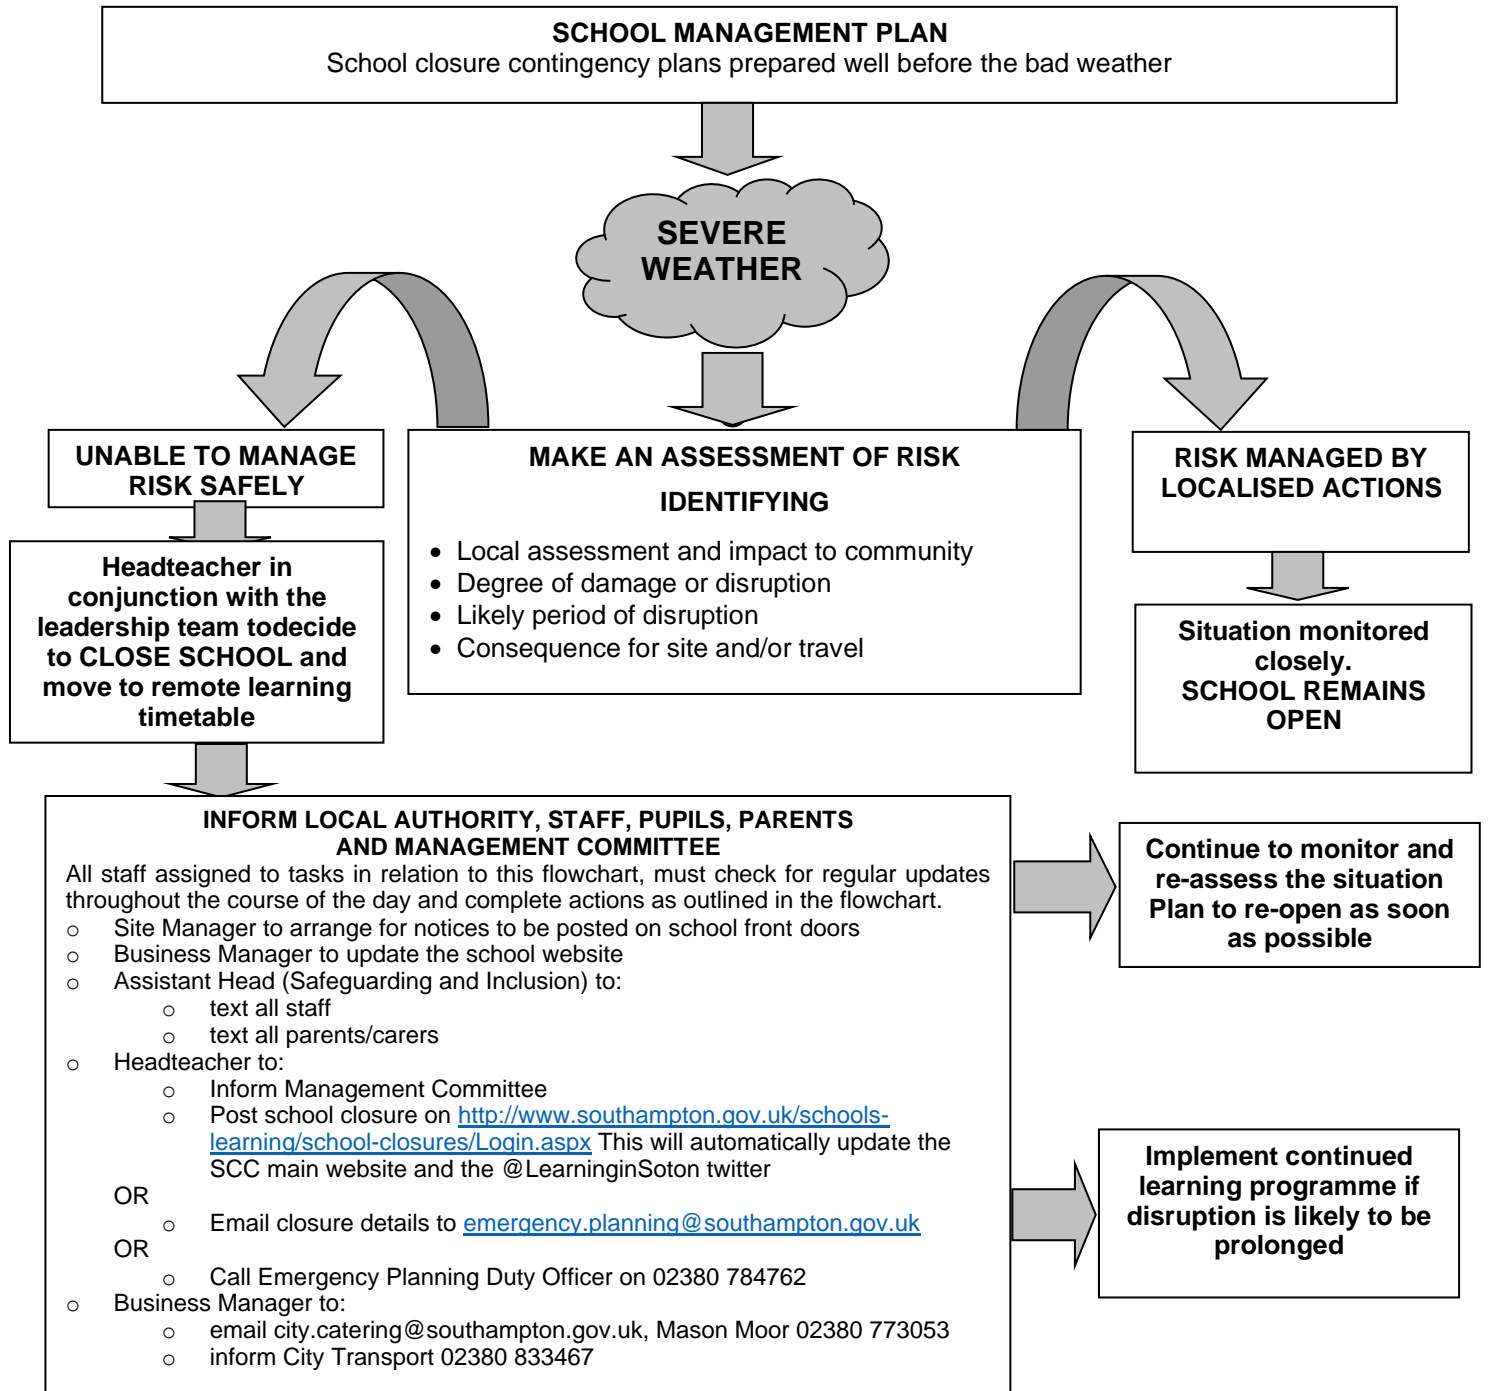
SCHOOL MANAGEMENT PLAN
School closure contingency plans prepared well before the bad weather

SEVERE WEATHER

UNABLE TO MANAGE RISK SAFELY

Headteacher in conjunction with the leadership team todecide to CLOSE SCHOOL and move to remote learning timetable

MAKE AN ASSESSMENT OF RISK

IDENTIFYING

- Local assessment and impact to community
- Degree of damage or disruption
- Likely period of disruption
- Consequence for site and/or travel

RISK MANAGED BY LOCALISED ACTIONS

Situation monitored closely.
SCHOOL REMAINS OPEN

INFORM LOCAL AUTHORITY, STAFF, PUPILS, PARENTS AND MANAGEMENT COMMITTEE
All staff assigned to tasks in relation to this flowchart, must check for regular updates throughout the course of the day and complete actions as outlined in the flowchart.
o Site Manager to arrange for notices to be posted on school front doors
o Business Manager to update the school website
o Assistant Head (Safeguarding and Inclusion) to:
o text all staff
o text all parents/carers
o Headteacher to:
o Inform Management Committee
o Post school closure on http://www.southampton.gov.uk/schools-learning/school-closures/Login.aspx This will automatically update the SCC main website and the @LearninginSoton twitter
OR
o Email closure details to emergency.planning@southampton.gov.uk
OR
o Call Emergency Planning Duty Officer on 02380 784762
o Business Manager to:
o email city.catering@southampton.gov.uk, Mason Moor 02380 773053
o inform City Transport 02380 833467

Continue to monitor and re-assess the situation Plan to re-open as soon as possible

Implement continued learning programme if disruption is likely to be prolonged